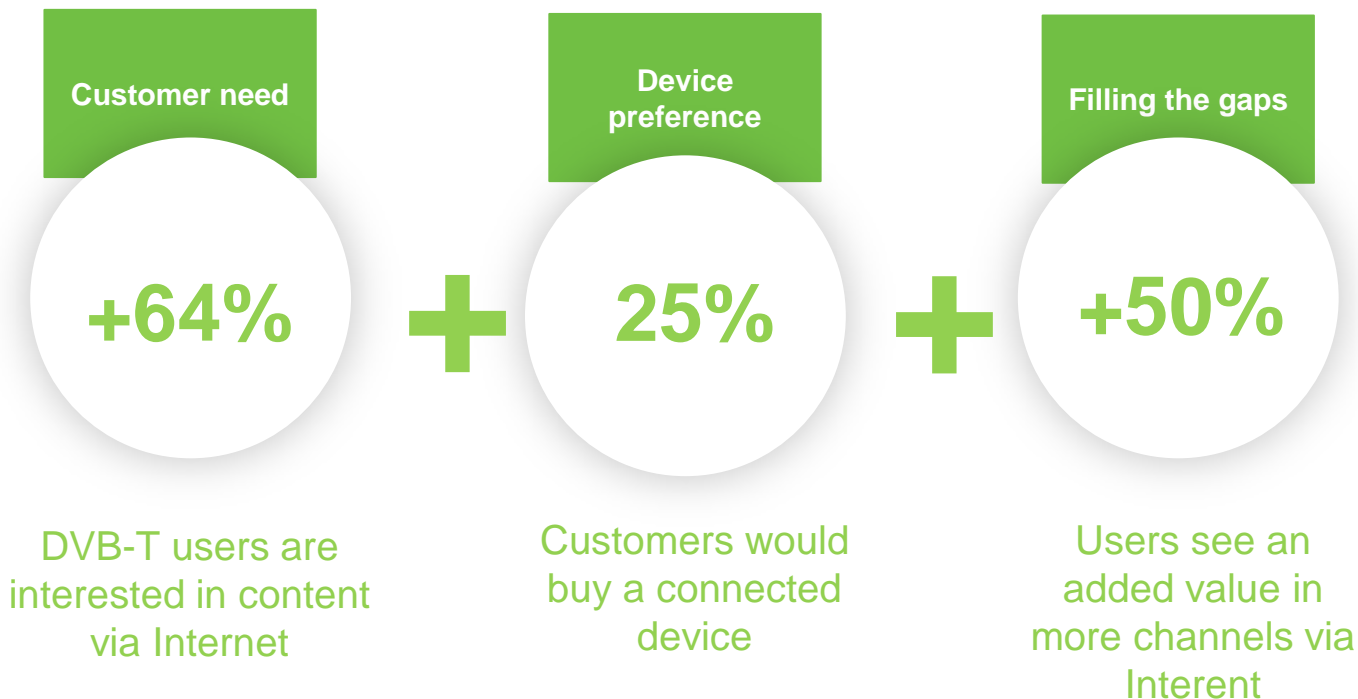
Customer need

+64%

DVB-T users are interested in content via Internet

Device preference

25%

Customers would buy a connected device

Filling the gaps

+50%

Users see an added value in more channels via Interent